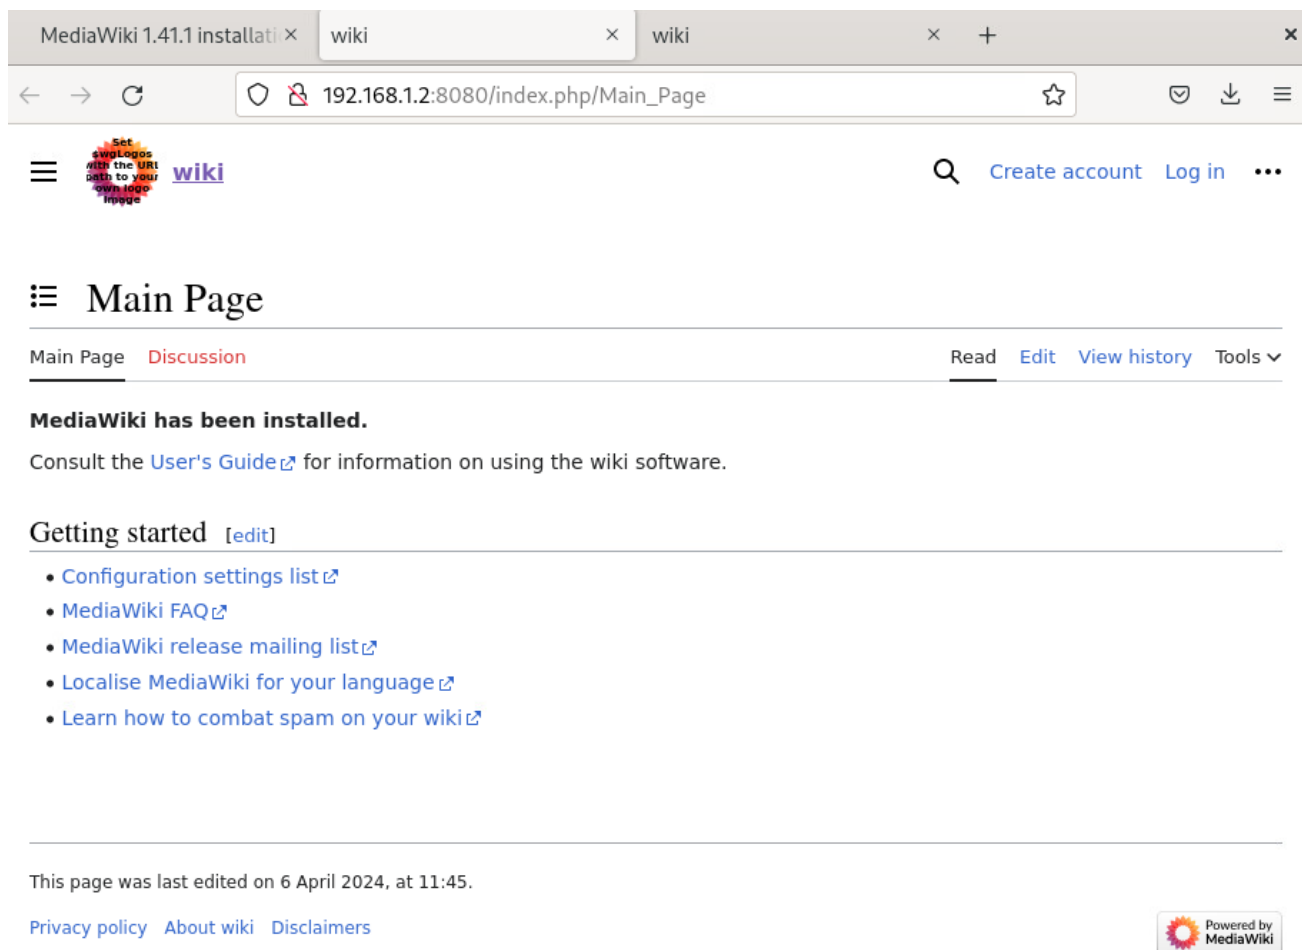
MediaWiki 1.41.1 installati ×   wiki ×   wiki ×   +   ×

192.168.1.2:8080/index.php/Main_Page

Set $wgLogos with the URL path to your own logo image

wiki

Create account   Log in   •••

Main Page

Main Page   Discussion   Read   Edit   View history   Tools

**MediaWiki has been installed.**

Consult the User's Guide for information on using the wiki software.

Getting started [edit]

- Configuration settings list
- MediaWiki FAQ
- MediaWiki release mailing list
- Localise MediaWiki for your language
- Learn how to combat spam on your wiki

This page was last edited on 6 April 2024, at 11:45.

Privacy policy   About wiki   Disclaimers

Powered by MediaWiki